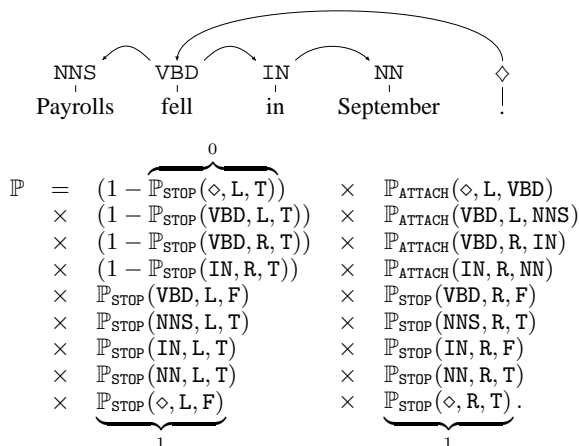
NNS VBD IN NN $\diamond$

Payrolls fell in September .

$$\begin{aligned}
\mathbb{P} \; = \; & \overbrace{(1 - \mathbb{P}_{\text{STOP}}(\diamond, \mathtt{L}, \mathtt{T}))}^{0} && \times \; \mathbb{P}_{\text{ATTACH}}(\diamond, \mathtt{L}, \mathtt{VBD}) \\
\times \; & (1 - \mathbb{P}_{\text{STOP}}(\mathtt{VBD}, \mathtt{L}, \mathtt{T})) && \times \; \mathbb{P}_{\text{ATTACH}}(\mathtt{VBD}, \mathtt{L}, \mathtt{NNS}) \\
\times \; & (1 - \mathbb{P}_{\text{STOP}}(\mathtt{VBD}, \mathtt{R}, \mathtt{T})) && \times \; \mathbb{P}_{\text{ATTACH}}(\mathtt{VBD}, \mathtt{R}, \mathtt{IN}) \\
\times \; & (1 - \mathbb{P}_{\text{STOP}}(\mathtt{IN}, \mathtt{R}, \mathtt{T})) && \times \; \mathbb{P}_{\text{ATTACH}}(\mathtt{IN}, \mathtt{R}, \mathtt{NN}) \\
\times \; & \mathbb{P}_{\text{STOP}}(\mathtt{VBD}, \mathtt{L}, \mathtt{F}) && \times \; \mathbb{P}_{\text{STOP}}(\mathtt{VBD}, \mathtt{R}, \mathtt{F}) \\
\times \; & \mathbb{P}_{\text{STOP}}(\mathtt{NNS}, \mathtt{L}, \mathtt{T}) && \times \; \mathbb{P}_{\text{STOP}}(\mathtt{NNS}, \mathtt{R}, \mathtt{T}) \\
\times \; & \mathbb{P}_{\text{STOP}}(\mathtt{IN}, \mathtt{L}, \mathtt{T}) && \times \; \mathbb{P}_{\text{STOP}}(\mathtt{IN}, \mathtt{R}, \mathtt{F}) \\
\times \; & \mathbb{P}_{\text{STOP}}(\mathtt{NN}, \mathtt{L}, \mathtt{T}) && \times \; \mathbb{P}_{\text{STOP}}(\mathtt{NN}, \mathtt{R}, \mathtt{T}) \\
\times \; & \underbrace{\mathbb{P}_{\text{STOP}}(\diamond, \mathtt{L}, \mathtt{F})}_{1} && \times \; \underbrace{\mathbb{P}_{\text{STOP}}(\diamond, \mathtt{R}, \mathtt{T})}_{1}.
\end{aligned}$$